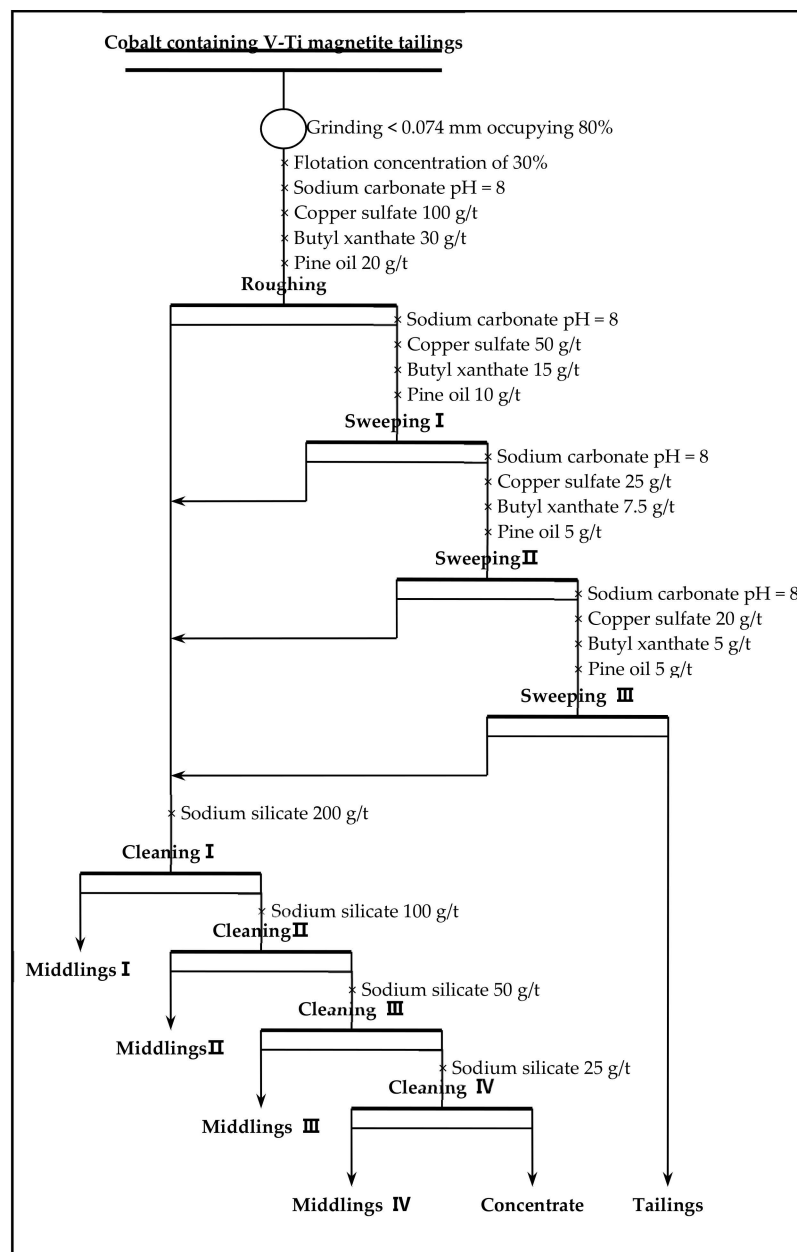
Cobalt containing V-Ti magnetite tailings

Grinding < 0.074 mm occupying 80%

× Flotation concentration of 30%
× Sodium carbonate pH = 8
× Copper sulfate 100 g/t
× Butyl xanthate 30 g/t
× Pine oil 20 g/t

Roughing

× Sodium carbonate pH = 8
× Copper sulfate 50 g/t
× Butyl xanthate 15 g/t
× Pine oil 10 g/t

Sweeping Ⅰ

× Sodium carbonate pH = 8
× Copper sulfate 25 g/t
× Butyl xanthate 7.5 g/t
× Pine oil 5 g/t

Sweeping Ⅱ

× Sodium carbonate pH = 8
× Copper sulfate 20 g/t
× Butyl xanthate 5 g/t
× Pine oil 5 g/t

Sweeping Ⅲ

× Sodium silicate 200 g/t

Cleaning Ⅰ

× Sodium silicate 100 g/t

Cleaning Ⅱ

Middlings Ⅰ

× Sodium silicate 50 g/t

Cleaning Ⅲ

Middlings Ⅱ

× Sodium silicate 25 g/t

Cleaning Ⅳ

Middlings Ⅲ

Middlings Ⅳ

Concentrate

Tailings